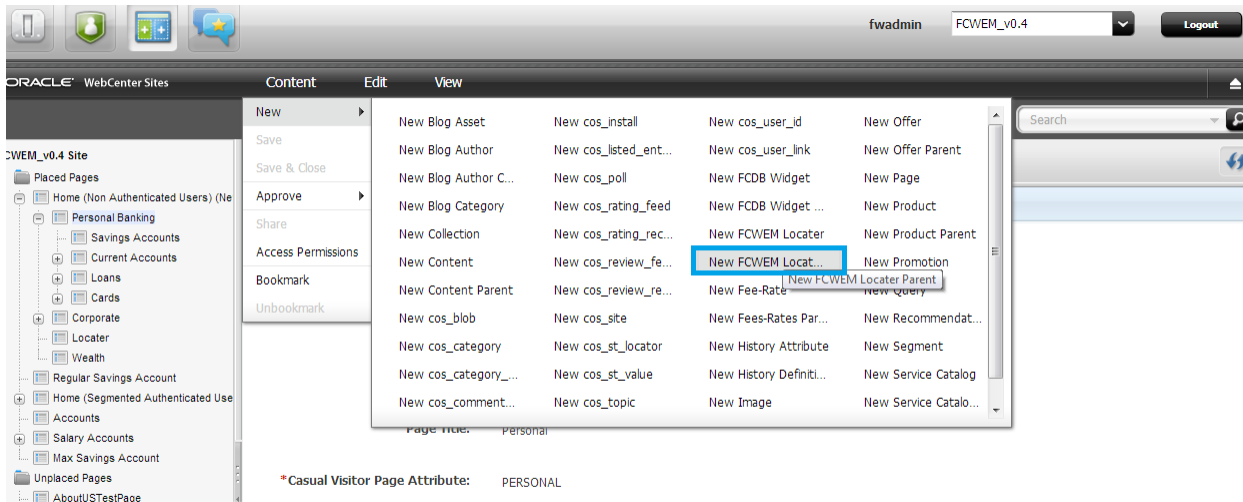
fwadmin FCWEM_v0.4 Logout

ORACLE WebCenter Sites Content Edit View

Search

CWEM_v0.4 Site
Placed Pages
Home (Non Authenticated Users) (Ne
Personal Banking
Savings Accounts
Current Accounts
Loans
Cards
Corporate
Locater
Wealth
Regular Savings Account
Home (Segmented Authenticated Use
Accounts
Salary Accounts
Max Savings Account
Unplaced Pages
AboutUSTestPage

New
Save
Save & Close
Approve
Share
Access Permissions
Bookmark
Unbookmark

New Blog Asset
New Blog Author
New Blog Author C...
New Blog Category
New Collection
New Content
New Content Parent
New cos_blob
New cos_category
New cos_category_...
New cos_comment...

New cos_install
New cos_listed_ent...
New cos_poll
New cos_rating_feed
New cos_rating_rec...
New cos_review_fe...
New cos_review_re...
New cos_site
New cos_st_locator
New cos_st_value
New cos_topic

New cos_user_id
New cos_user_link
New FCDB Widget
New FCDB Widget ...
New FCWEM Locater
New FCWEM Locat...
New Fee-Rate
New Fees-Rates Par...
New History Attribute
New History Definiti...
New Image

New Offer
New Offer Parent
New Page
New Product
New Product Parent
New Promotion
New Query
New Recommendat...
New Segment
New Service Catalog
New Service Catalo...

New FCWEM Locater Parent

Page Title: Personal

*Casual Visitor Page Attribute: PERSONAL